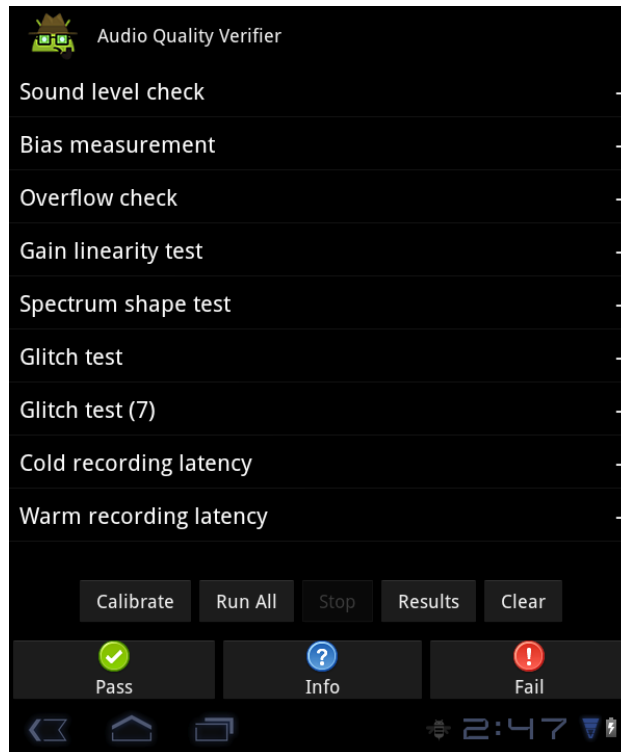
Audio Quality Verifier

Sound level check -

Bias measurement -

Overflow check -

Gain linearity test -

Spectrum shape test -

Glitch test -

Glitch test (7) -

Cold recording latency -

Warm recording latency -

Calibrate Run All Stop Results Clear

Pass Info Fail

2:47